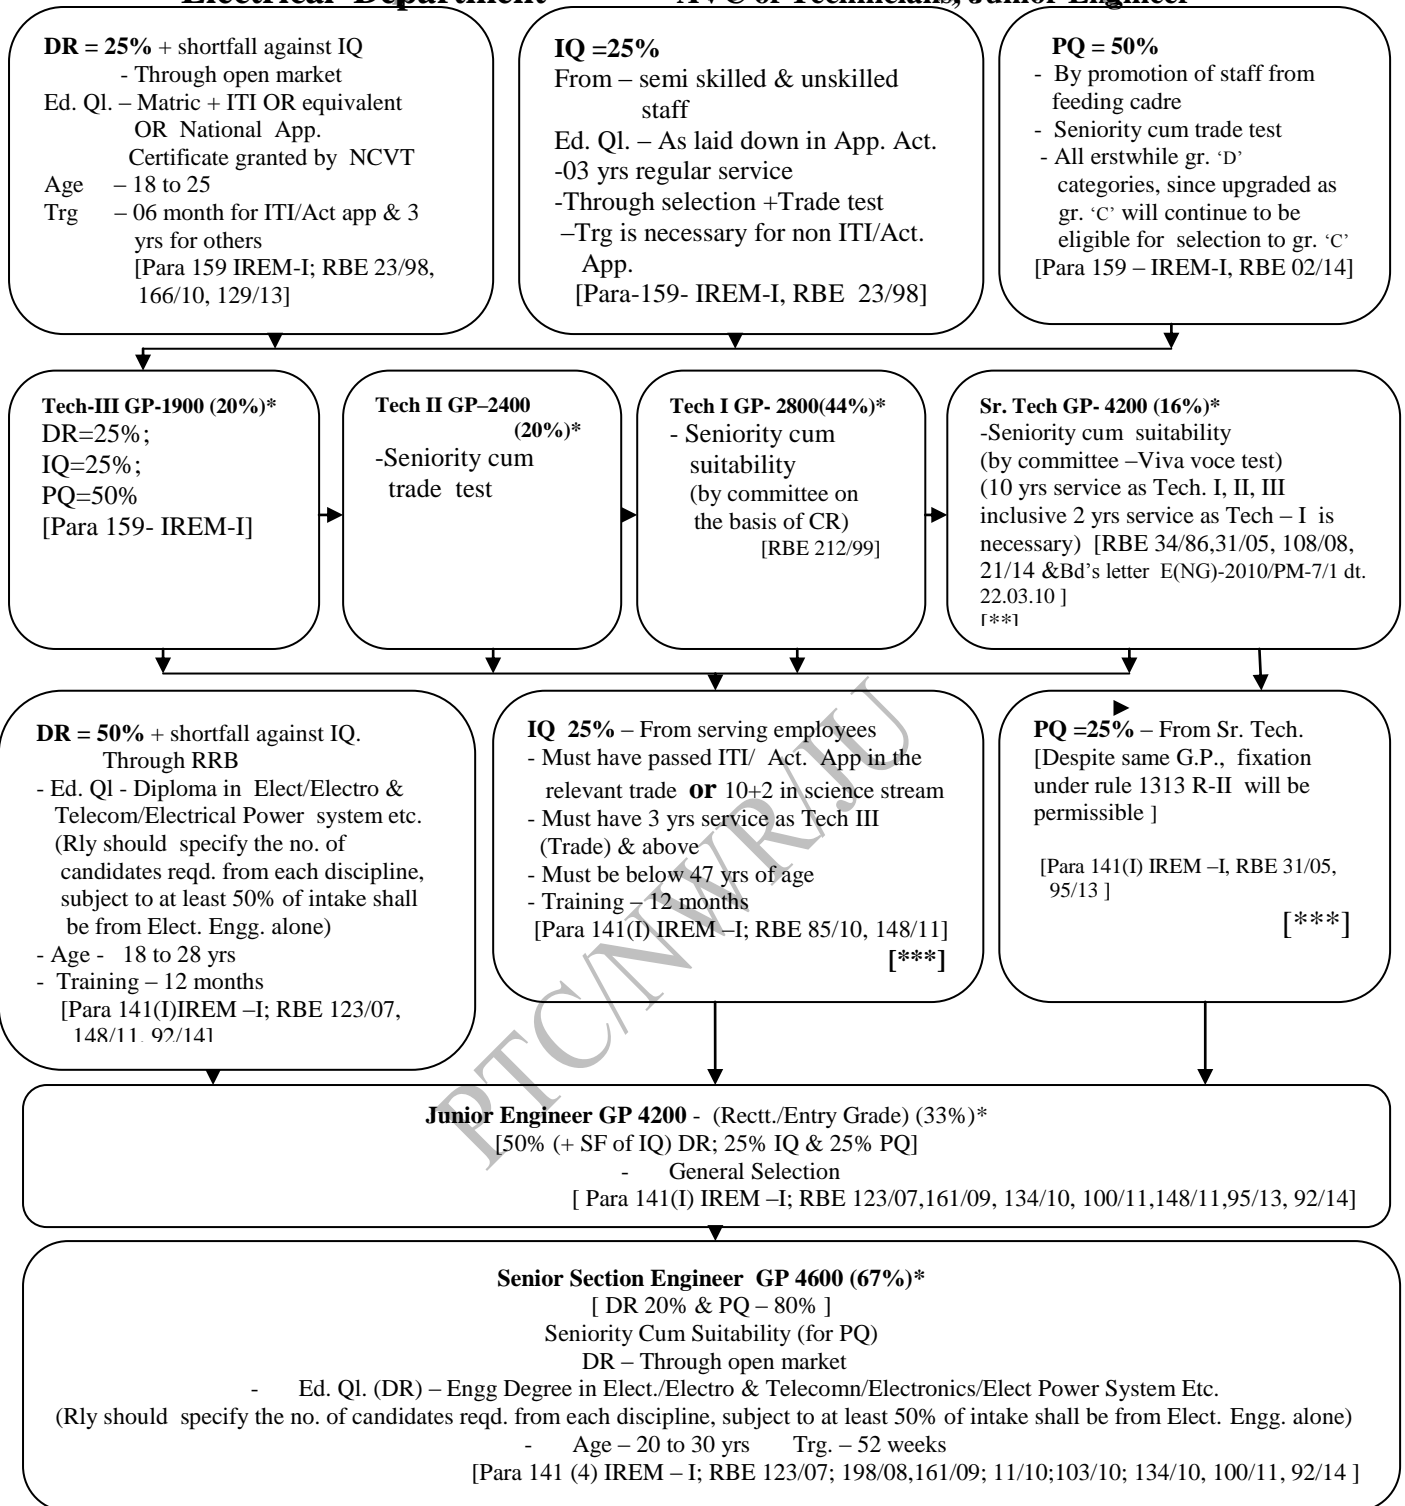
Electrical Department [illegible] of Technicians, Junior Engineer

DR = 25% + shortfall against IQ
- Through open market
Ed. Ql. – Matric + ITI OR equivalent OR National App. Certificate granted by NCVT
Age – 18 to 25
Trg – 06 month for ITI/Act app & 3 yrs for others
[Para 159 IREM-I; RBE 23/98, 166/10, 129/13]

IQ =25%
From – semi skilled & unskilled staff
Ed. Ql. – As laid down in App. Act.
-03 yrs regular service
-Through selection +Trade test
–Trg is necessary for non ITI/Act. App.
[Para-159- IREM-I, RBE 23/98]

PQ = 50%
- By promotion of staff from feeding cadre
- Seniority cum trade test
- All erstwhile gr. 'D' categories, since upgraded as gr. 'C' will continue to be eligible for selection to gr. 'C'
[Para 159 – IREM-I, RBE 02/14]

Tech-III GP-1900 (20%)*
DR=25%;
IQ=25%;
PQ=50%
[Para 159- IREM-I]

Tech II GP–2400 (20%)*
-Seniority cum trade test

Tech I GP- 2800(44%)*
- Seniority cum suitability
(by committee on the basis of CR)
[RBE 212/99]

Sr. Tech GP- 4200 (16%)*
-Seniority cum suitability
(by committee –Viva voce test)
(10 yrs service as Tech. I, II, III inclusive 2 yrs service as Tech – I is necessary) [RBE 34/86,31/05, 108/08, 21/14 &Bd's letter E(NG)-2010/PM-7/1 dt. 22.03.10 ]
[**]

DR = 50% + shortfall against IQ. Through RRB
- Ed. Ql - Diploma in Elect/Electro & Telecom/Electrical Power system etc. (Rly should specify the no. of candidates reqd. from each discipline, subject to at least 50% of intake shall be from Elect. Engg. alone)
- Age - 18 to 28 yrs
- Training – 12 months
[Para 141(I)IREM –I; RBE 123/07, 148/11, 92/14]

IQ 25% – From serving employees
- Must have passed ITI/ Act. App in the relevant trade or 10+2 in science stream
- Must have 3 yrs service as Tech III (Trade) & above
- Must be below 47 yrs of age
- Training – 12 months
[Para 141(I) IREM –I; RBE 85/10, 148/11]
[***]

PQ =25% – From Sr. Tech.
[Despite same G.P., fixation under rule 1313 R-II will be permissible ]
[Para 141(I) IREM –I, RBE 31/05, 95/13 ]
[***]

Junior Engineer GP 4200 - (Rectt./Entry Grade) (33%)*
[50% (+ SF of IQ) DR; 25% IQ & 25% PQ]
- General Selection
[ Para 141(I) IREM –I; RBE 123/07,161/09, 134/10, 100/11,148/11,95/13, 92/14]

Senior Section Engineer GP 4600 (67%)*
[ DR 20% & PQ – 80% ]
Seniority Cum Suitability (for PQ)
DR – Through open market
- Ed. Ql. (DR) – Engg Degree in Elect./Electro & Telecomn/Electronics/Elect Power System Etc.
(Rly should specify the no. of candidates reqd. from each discipline, subject to at least 50% of intake shall be from Elect. Engg. alone)
- Age – 20 to 30 yrs Trg. – 52 weeks
[Para 141 (4) IREM – I; RBE 123/07; 198/08,161/09; 11/10;103/10; 134/10, 100/11, 92/14 ]

PTC/NWR/JU